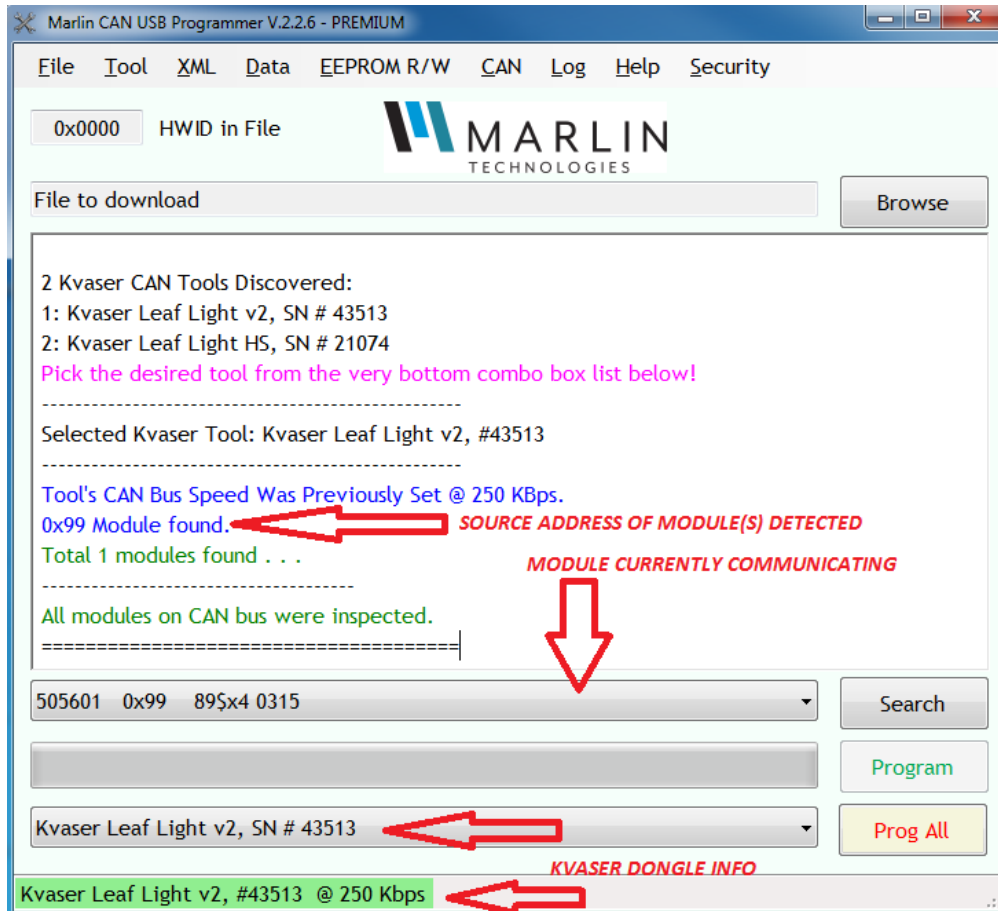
Marlin CAN USB Programmer V.2.2.6 - PREMIUM

File Tool XML Data EEPROM R/W CAN Log Help Security

0x0000 HWID in File

MARLIN TECHNOLOGIES

File to download

Browse

2 Kvaser CAN Tools Discovered:
1: Kvaser Leaf Light v2, SN # 43513
2: Kvaser Leaf Light HS, SN # 21074
Pick the desired tool from the very bottom combo box list below!
----------------------------------------------------------
Selected Kvaser Tool: Kvaser Leaf Light v2, #43513
----------------------------------------------------------
Tool's CAN Bus Speed Was Previously Set @ 250 KBps.
0x99 Module found.
Total 1 modules found . . .
----------------------------------------------------------
All modules on CAN bus were inspected.
==========================================

SOURCE ADDRESS OF MODULE(S) DETECTED

MODULE CURRENTLY COMMUNICATING

505601 0x99 89$x4 0315

Search

Program

Kvaser Leaf Light v2, SN # 43513

Prog All

KVASER DONGLE INFO

Kvaser Leaf Light v2, #43513 @ 250 Kbps